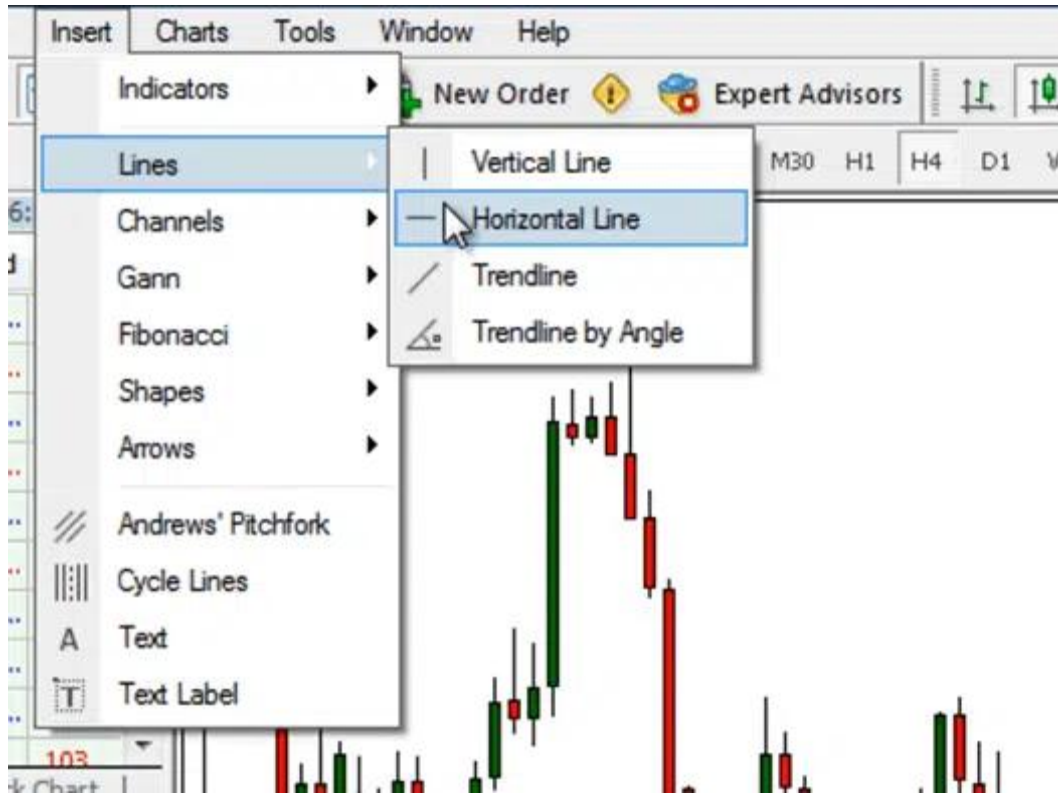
Insert Charts Tools Window Help

Indicators
Lines
Channels
Gann
Fibonacci
Shapes
Arrows
Andrews' Pitchfork
Cycle Lines
Text
Text Label

New Order
Expert Advisors

Vertical Line
Horizontal Line
Trendline
Trendline by Angle

M30 H1 H4 D1

6:
103
k Chart